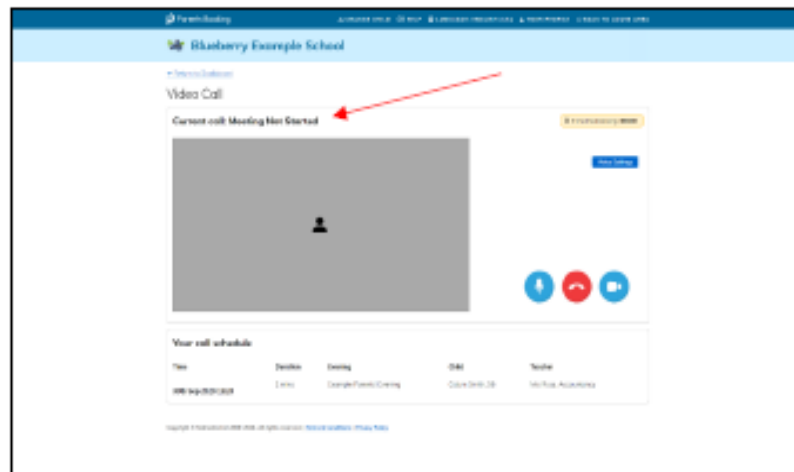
Parents Booking

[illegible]

Blueberry Example School

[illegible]

Video Call

Current call: Meeting Not Started

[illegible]

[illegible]

Your call schedule

| Time | Duration | Evening | Child | Teacher |
|---|---|---|---|---|
| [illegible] | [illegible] | Example Parents Evening | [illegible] | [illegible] |

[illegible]